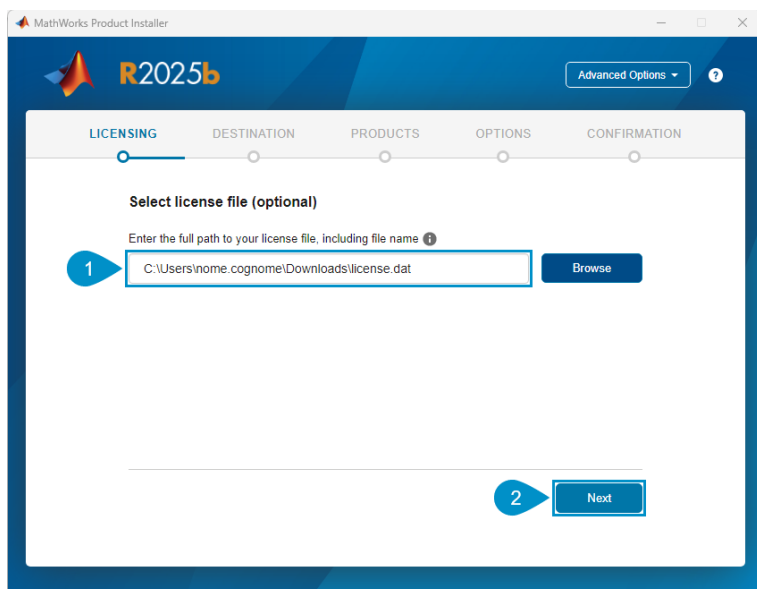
MathWorks Product Installer

R2025b

Advanced Options

?

LICENSING DESTINATION PRODUCTS OPTIONS CONFIRMATION

Select license file (optional)

Enter the full path to your license file, including file name

1

C:\Users\nome.cognome\Downloads\license.dat

Browse

2

Next